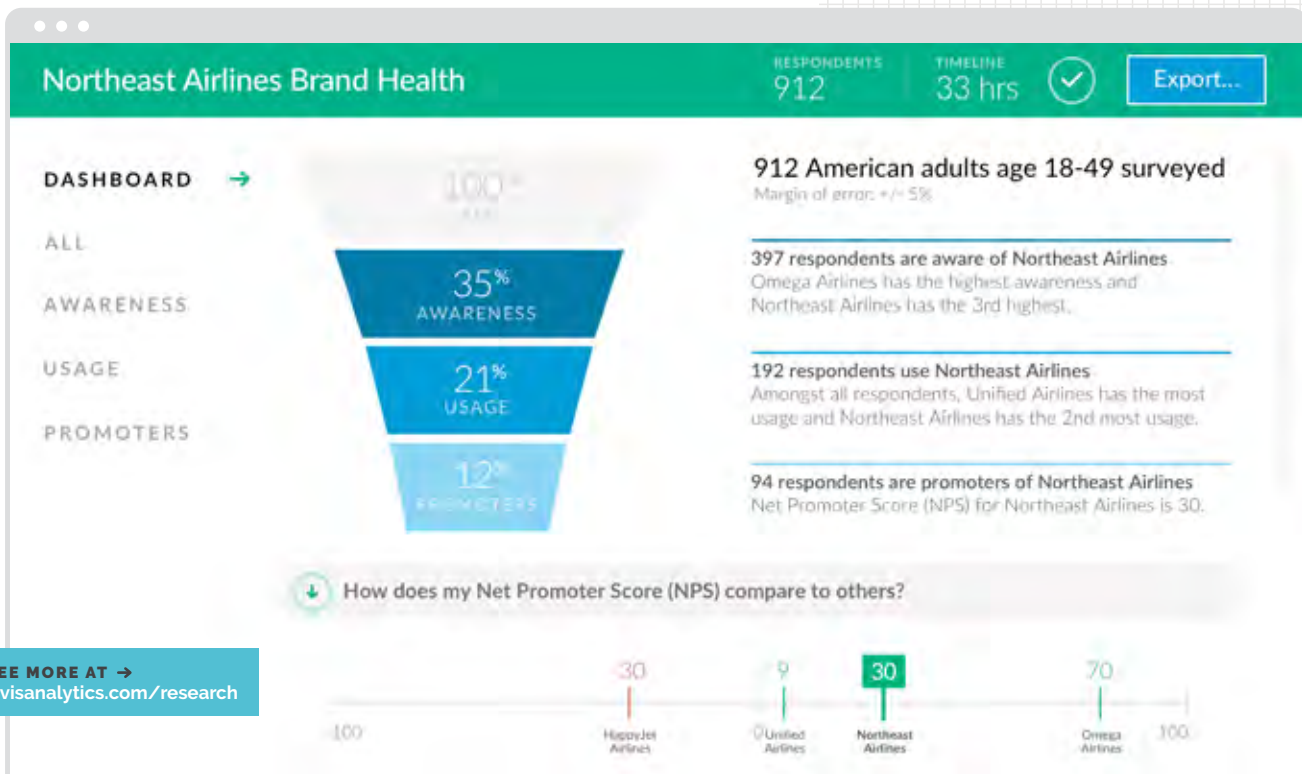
Northeast Airlines Brand Health

RESPONDENTS 912

TIMELINE 33 hrs

Export...

DASHBOARD →

ALL

AWARENESS

USAGE

PROMOTERS

100%
ALL

35%
AWARENESS

21%
USAGE

12%
PROMOTERS

912 American adults age 18-49 surveyed
Margin of error: +/- 5%

397 respondents are aware of Northeast Airlines
Omega Airlines has the highest awareness and Northeast Airlines has the 3rd highest.

192 respondents use Northeast Airlines
Amongst all respondents, Unified Airlines has the most usage and Northeast Airlines has the 2nd most usage.

94 respondents are promoters of Northeast Airlines
Net Promoter Score (NPS) for Northeast Airlines is 30.

How does my Net Promoter Score (NPS) compare to others?

-100

-30
HappyJet Airlines

9
Unified Airlines

0

30
Northeast Airlines

70
Omega Airlines

100

EE MORE AT →
visanalytics.com/research